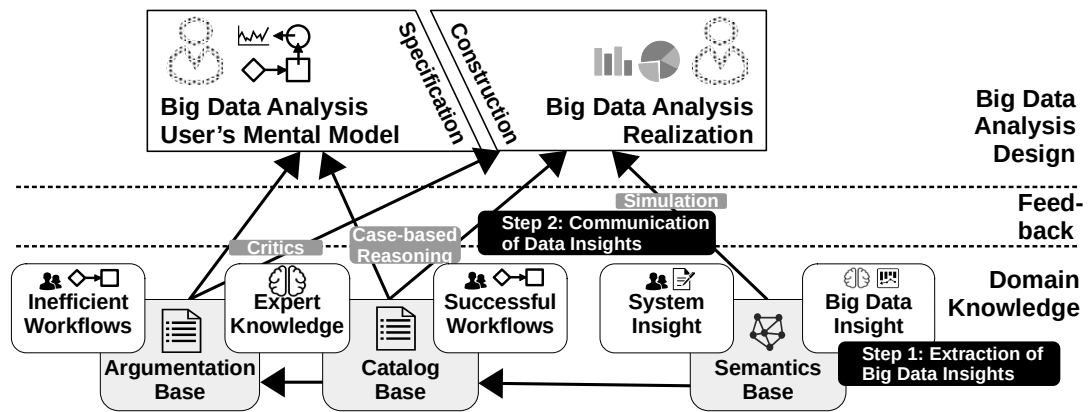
Big Data Analysis User's Mental Model

Specification

Construction

Big Data Analysis Realization

Big Data Analysis Design

Feed-back

Simulation

Step 2: Communication of Data Insights

Critics

Case-based Reasoning

Domain Knowledge

Inefficient Workflows

Expert Knowledge

Successful Workflows

System Insight

Big Data Insight

Argumentation Base

Catalog Base

Semantics Base

Step 1: Extraction of Big Data Insights